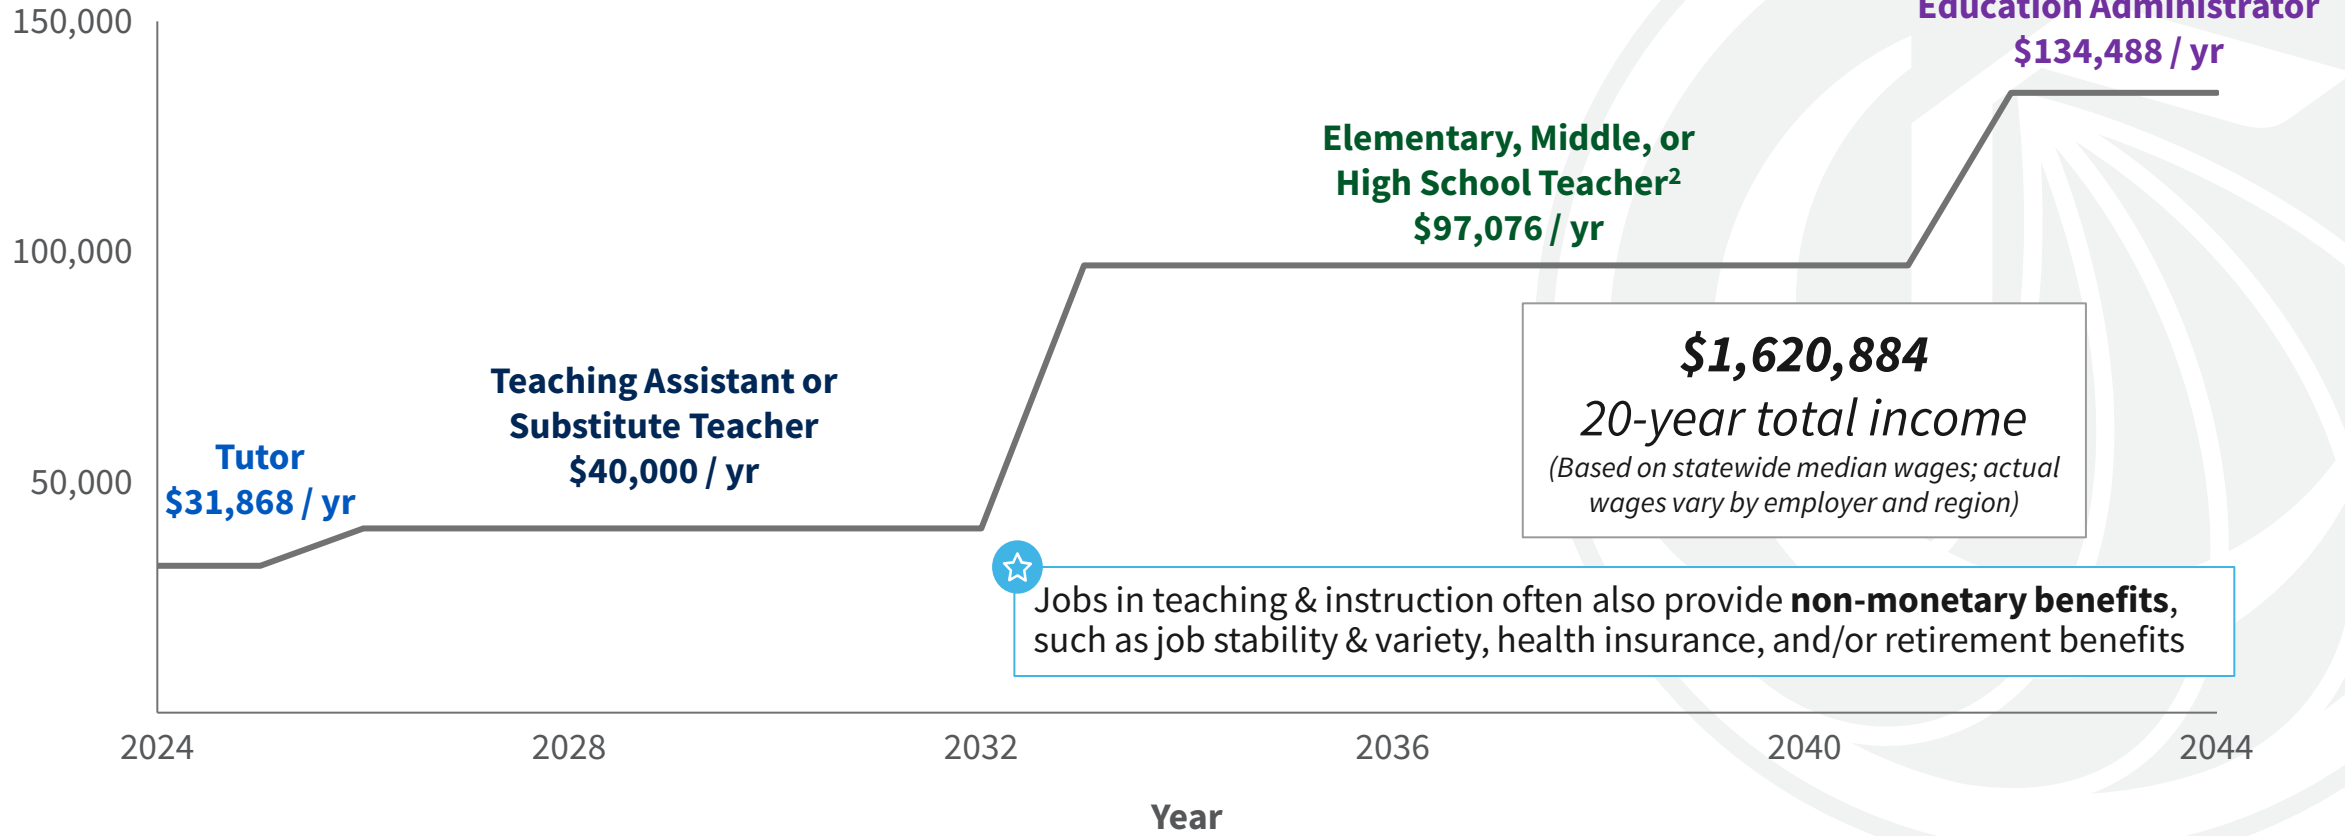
150,000

100,000

50,000

Education Administrator
$134,488 / yr

Elementary, Middle, or High School Teacher²
$97,076 / yr

$1,620,884
20-year total income
(Based on statewide median wages; actual wages vary by employer and region)

Teaching Assistant or Substitute Teacher
$40,000 / yr

Tutor
$31,868 / yr

Jobs in teaching & instruction often also provide **non-monetary benefits**, such as job stability & variety, health insurance, and/or retirement benefits

2024 2028 2032 2036 2040 2044

Year